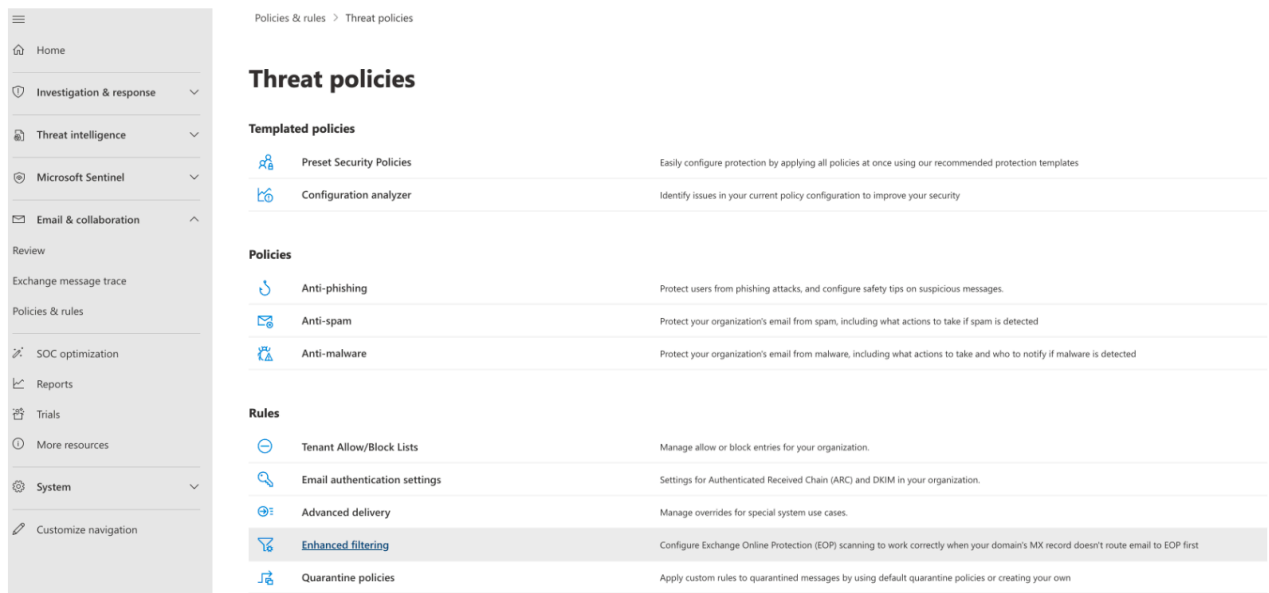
Home
Investigation & response
Threat intelligence
Microsoft Sentinel
Email & collaboration
Review
Exchange message trace
Policies & rules
SOC optimization
Reports
Trials
More resources
System
Customize navigation

Policies & rules > Threat policies

Threat policies

Templated policies

| | |
|---|---|
| Preset Security Policies | Easily configure protection by applying all policies at once using our recommended protection templates |
| Configuration analyzer | Identify issues in your current policy configuration to improve your security |

Policies

| | |
|---|---|
| Anti-phishing | Protect users from phishing attacks, and configure safety tips on suspicious messages. |
| Anti-spam | Protect your organization's email from spam, including what actions to take if spam is detected |
| Anti-malware | Protect your organization's email from malware, including what actions to take and who to notify if malware is detected |

Rules

| | |
|---|---|
| Tenant Allow/Block Lists | Manage allow or block entries for your organization. |
| Email authentication settings | Settings for Authenticated Received Chain (ARC) and DKIM in your organization. |
| Advanced delivery | Manage overrides for special system use cases. |
| Enhanced filtering | Configure Exchange Online Protection (EOP) scanning to work correctly when your domain's MX record doesn't route email to EOP first |
| Quarantine policies | Apply custom rules to quarantined messages by using default quarantine policies or creating your own |